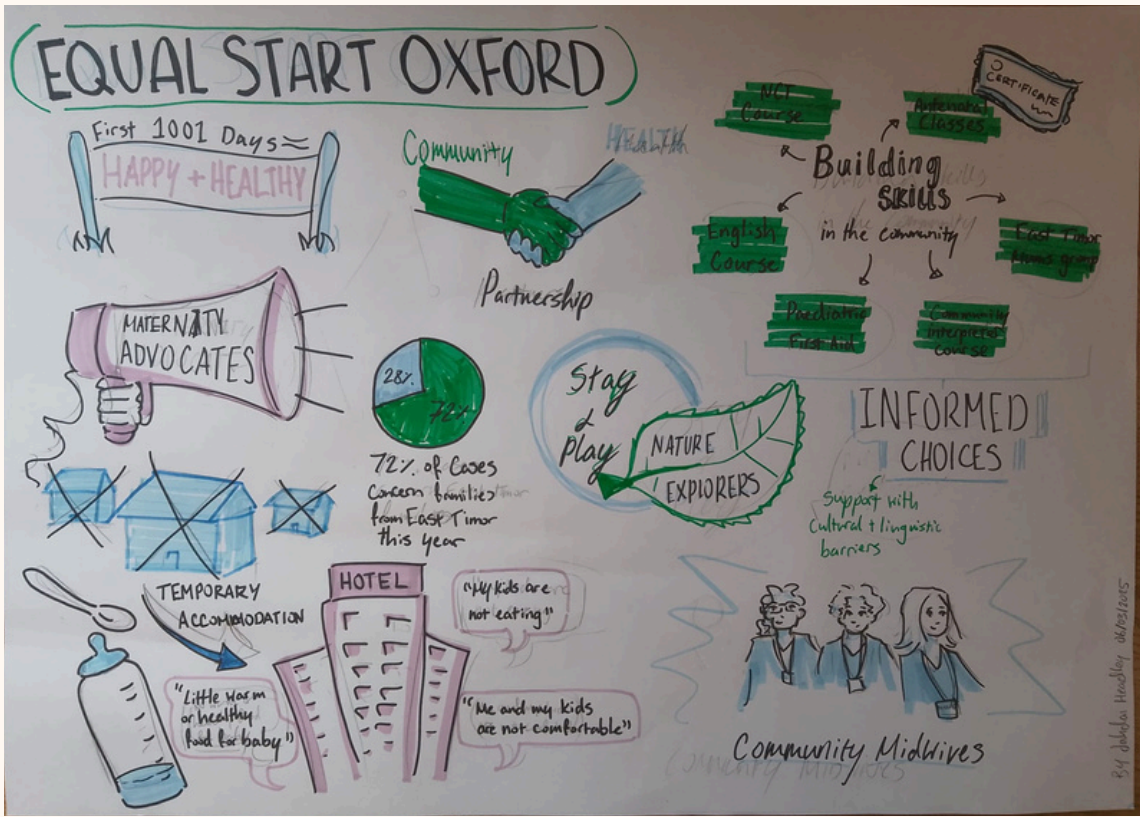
EQUAL START OXFORD

First 1001 Days
HAPPY + HEALTHY

Community
HEALTH
Partnership

NCT Course
Antenatal Classes
CERTIFICATE
Building SKILLS in the community
English Course
East Timor Mums group
Paediatric First Aid
Community Interpreter Course

MATERNITY ADVOCATES

28%
72%
72% of Cases Concern families from East Timor this year

Stay & Play
NATURE EXPLORERS

INFORMED CHOICES
Support with Cultural + linguistic barriers

TEMPORARY ACCOMMODATION
HOTEL
"My kids are not eating"
"Little Warm or healthy food for baby"
"Me and my kids are not comfortable"

Community Midwives

By Jakaylee Headley 06/03/2015